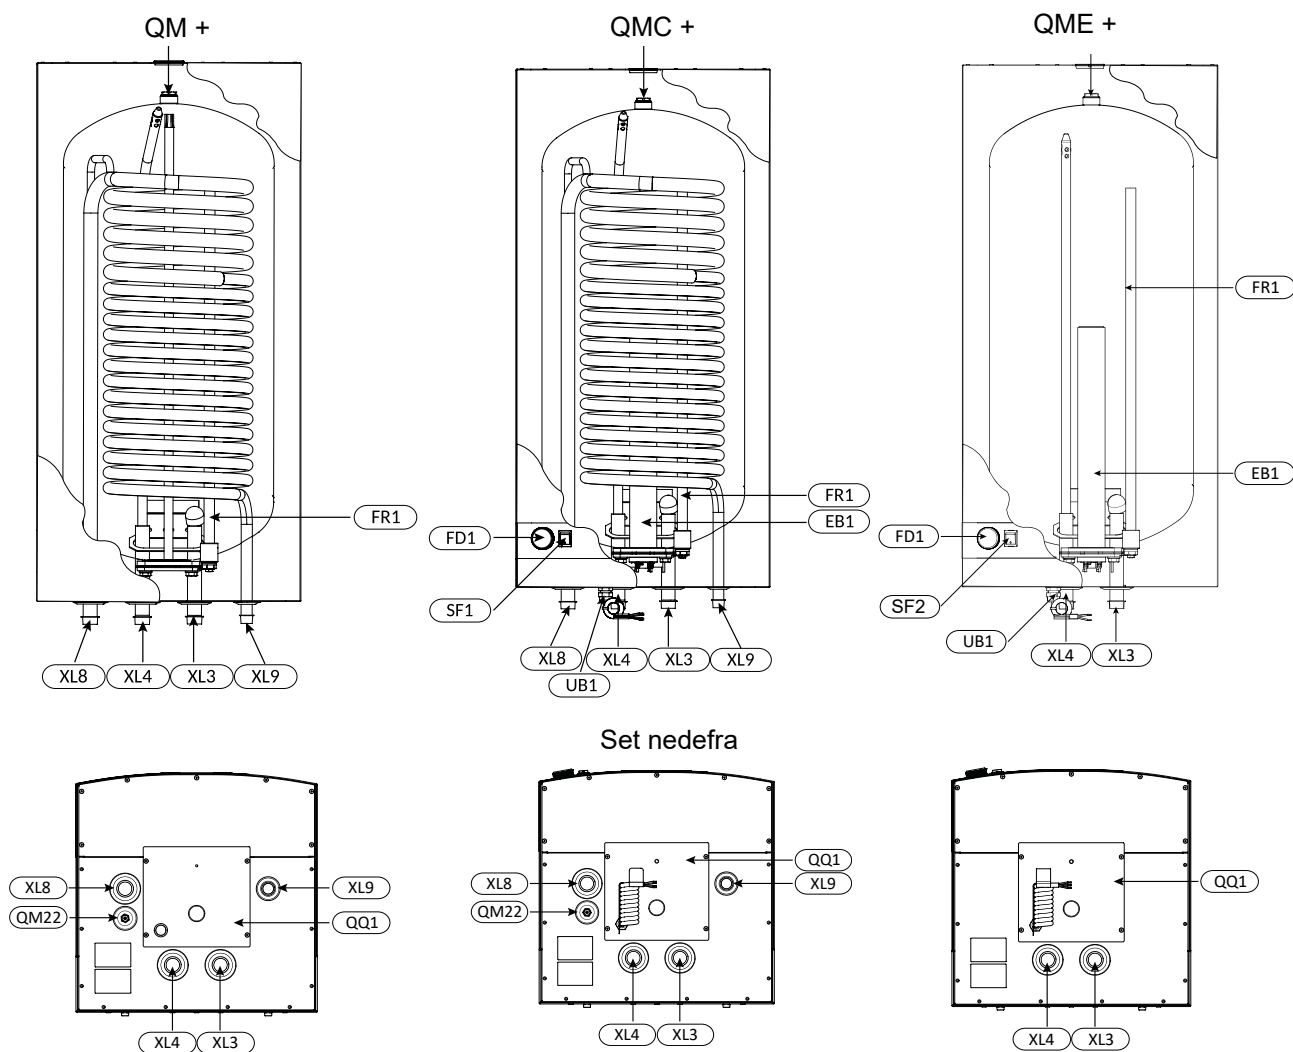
QM +

FR1

XL8 XL4 XL3 XL9

QMC +

FD1

SF1

FR1

EB1

XL8 XL4 XL3 XL9

UB1

QME +

FR1

EB1

FD1

SF2

UB1

XL4 XL3

Set nedefra

XL8

QM22

XL9

QQ1

XL4 XL3

XL8

QM22

QQ1

XL9

XL4 XL3

QQ1

XL4 XL3